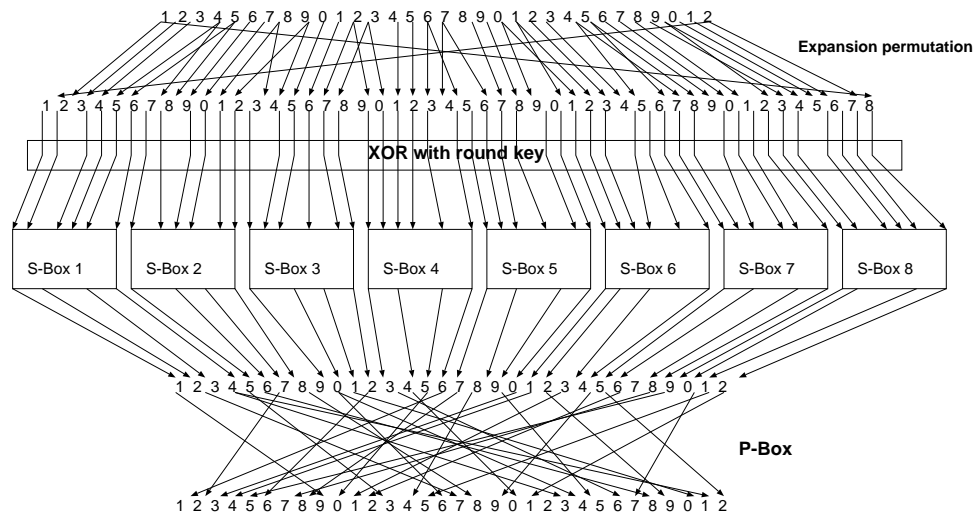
1 2 3 4 5 6 7 8 9 0 1 2 3 4 5 6 7 8 9 0 1 2 3 4 5 6 7 8 9 0 1 2

Expansion permutation

1 2 3 4 5 6 7 8 9 0 1 2 3 4 5 6 7 8 9 0 1 2 3 4 5 6 7 8 9 0 1 2 3 4 5 6 7 8 9 0 1 2 3 4 5 6 7 8

XOR with round key

S-Box 1 S-Box 2 S-Box 3 S-Box 4 S-Box 5 S-Box 6 S-Box 7 S-Box 8

1 2 3 4 5 6 7 8 9 0 1 2 3 4 5 6 7 8 9 0 1 2 3 4 5 6 7 8 9 0 1 2

P-Box

1 2 3 4 5 6 7 8 9 0 1 2 3 4 5 6 7 8 9 0 1 2 3 4 5 6 7 8 9 0 1 2